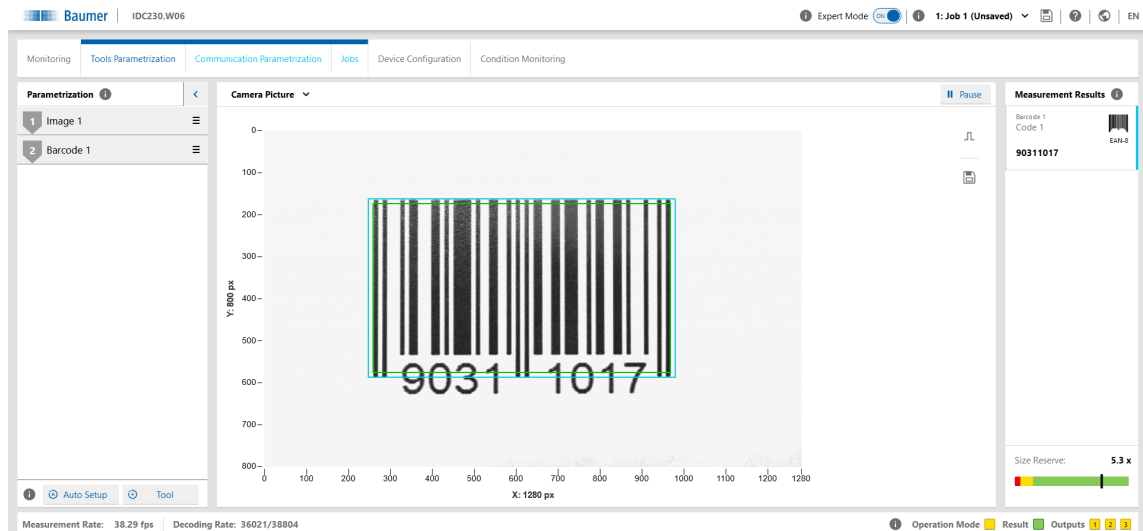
Baumer | IDC230.W06

Expert Mode ON | 1: Job 1 (Unsaved) | EN

Monitoring | Tools Parametrization | Communication Parametrization | Jobs | Device Configuration | Condition Monitoring

Parametrization

1 Image 1

2 Barcode 1

Auto Setup | Tool

Camera Picture

Pause

0
100
200
300
400
500
600
700
800

Y: 800 px

0 100 200 300 400 500 600 700 800 900 1000 1100 1200 1280

X: 1280 px

9031 1017

Measurement Results

Barcode 1
Code 1
EAN-8
90311017

Size Reserve: 5.3 x

Measurement Rate: 38.29 fps | Decoding Rate: 36021/38804

Operation Mode | Result | Outputs 1 2 3